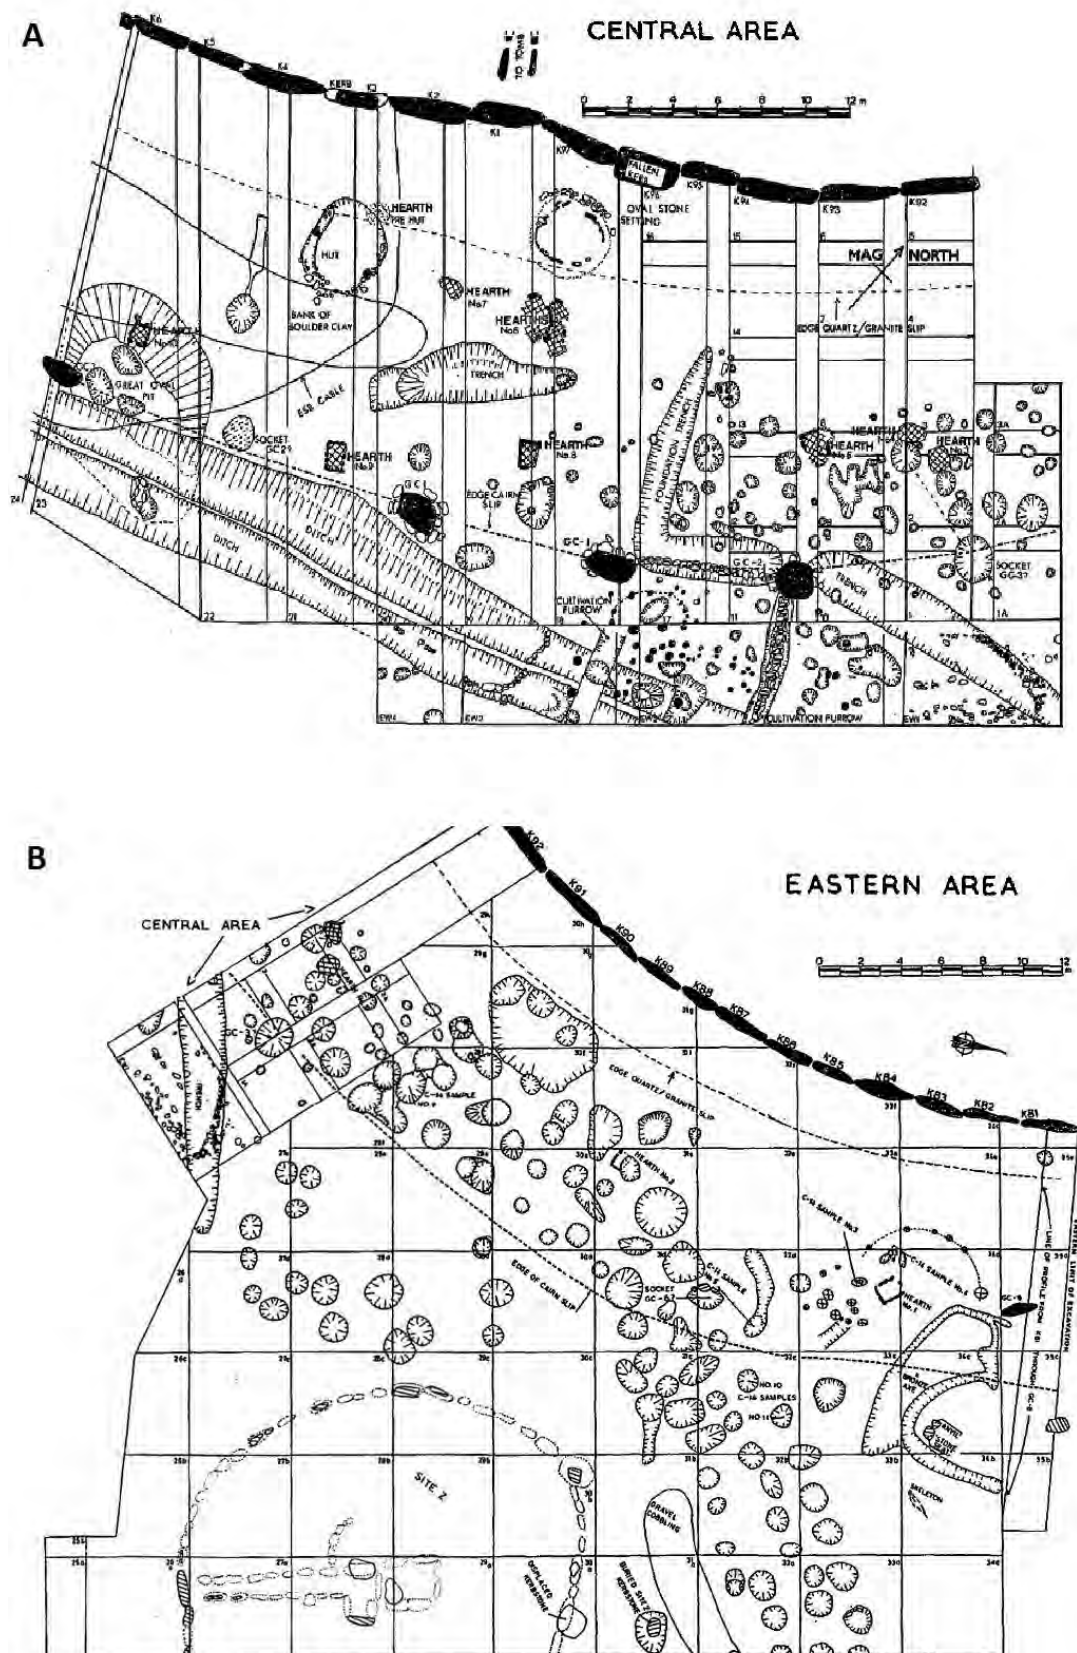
A

CENTRAL AREA

0 2 4 6 8 10 12 m

K6 K5 K4 KEF8 K3 K2 K1 K97 FALLEN KERB K96 K95 K94 K93 K92

HEARTH PRE HUT

HUT

BANK OF BOULDER CLAY

OVAL STONE SETTING

MAG NORTH

HEARTH No7

HEARTH No6

HEARTH No5

GREAT OVAL PIT

EDGE QUARTZ / GRANITE SLIP

TRENCH

ESB CABLE

SOCKET GC 21

HEARTH No9

HEARTH No8

FOUNDATION TRENCH

HEARTH

HEARTH

GC 1

EDGE CAIRN SLIP

GC-1

GC-2

TRENCH

SOCKET GC-37

DITCH

DITCH

DITCH

CULTIVATION FURROW

CULTIVATION FURROW

24 23 22 21

EW4 EW3 EW2 EW1

B

EASTERN AREA

CENTRAL AREA

0 2 4 6 8 10 12 m

K92 K91 K90 K89 K88 K87 K86 K85 K84 K83 K82 K81

EDGE QUARTZ / GRANITE SLIP

C-14 SAMPLE NO. 8

HEARTH No.3

EDGE OF CAIRN SLIP

SOCKET GC-62

C-14 SAMPLE No. 2

C-14 SAMPLE No. 1

HEARTH

NO.10 C-14 SAMPLES NO.11

BRONZE AXE

GRAVE STONE

SKELETON

LINE OF PROFILE FROM KB

EASTERN LIMIT OF EXCAVATION

SITE Z

GRAVEL COMBING

DISPLACED KERBSTONE

BURIED KERBSTONE